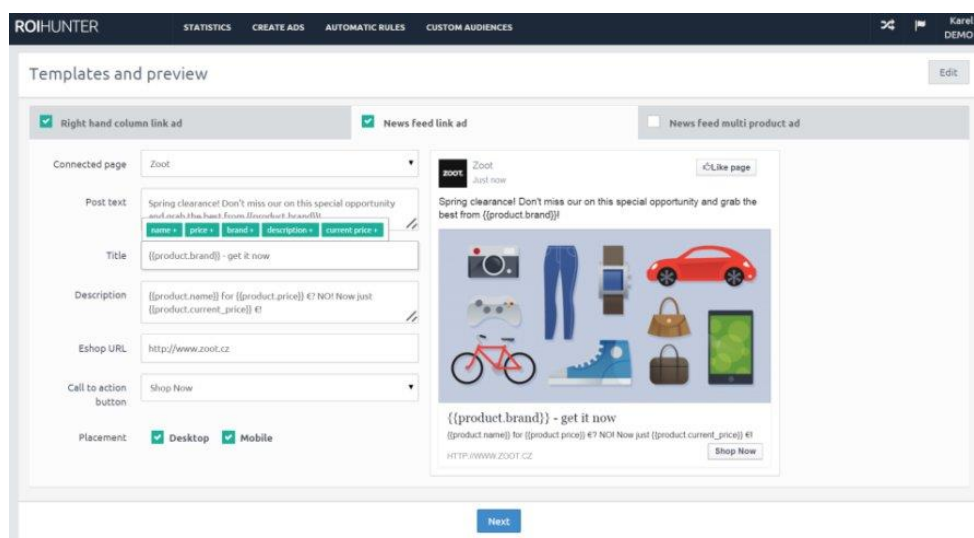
ROIHUNTER STATISTICS CREATE ADS AUTOMATIC RULES CUSTOM AUDIENCES Karel DEMO

Templates and preview

Edit

Right hand column link ad

News feed link ad

News feed multi product ad

Connected page Zoot

Post text Spring clearance! Don't miss our on this special opportunity and grab the best from {{product.brand}}!

name + price + brand + description + current price +

Title {{product.brand}} - get it now

Description {{product.name}} for {{product.price}} €? NO! Now just {{product.current_price}} €!

Eshop URL http://www.zoot.cz

Call to action button Shop Now

Placement Desktop Mobile

zoot. Zoot Just now

Like page

Spring clearance! Don't miss our on this special opportunity and grab the best from {{product.brand}}!

{{product.brand}} - get it now

{{product.name}} for {{product.price}} €? NO! Now just {{product.current_price}} €!

HTTP://WWW.ZOOT.CZ

Shop Now

Next